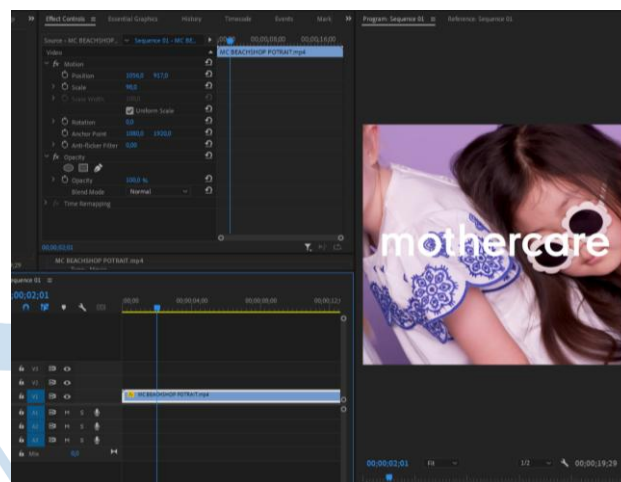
Effect Controls ≡ Essential Graphics History Timecode Events Mark

Program: Sequence 01 ≡ Reference: Sequence 01

Source · MC BEACHSHOP... ∨ Sequence 01 · MC BE...

00;00 00;00;08;00 00;00;16;00

MC BEACHSHOP POTRAIT.mp4

Video

fx Motion

Position 1056,0 957,0

Scale 98,0

Scale Width 100,0

Uniform Scale

Rotation 0,0

Anchor Point 1080,0 1920,0

Anti-flicker Filter 0,00

fx Opacity

Opacity 100,0 %

Blend Mode Normal

fx Time Remapping

00;00;02;01

MC BEACHSHOP POTRAIT.mp4

Sequence 01 ≡

00;00;02;01

00;00 00;00;04;00 00;00;08;00 00;00;12;

V3

V2

V1

MC BEACHSHOP POTRAIT.mp4

A1 M S

A2 M S

A3 M S

Mix 0,0

mothercare

00;00;02;01 Fit 1/2 00;00;19;29